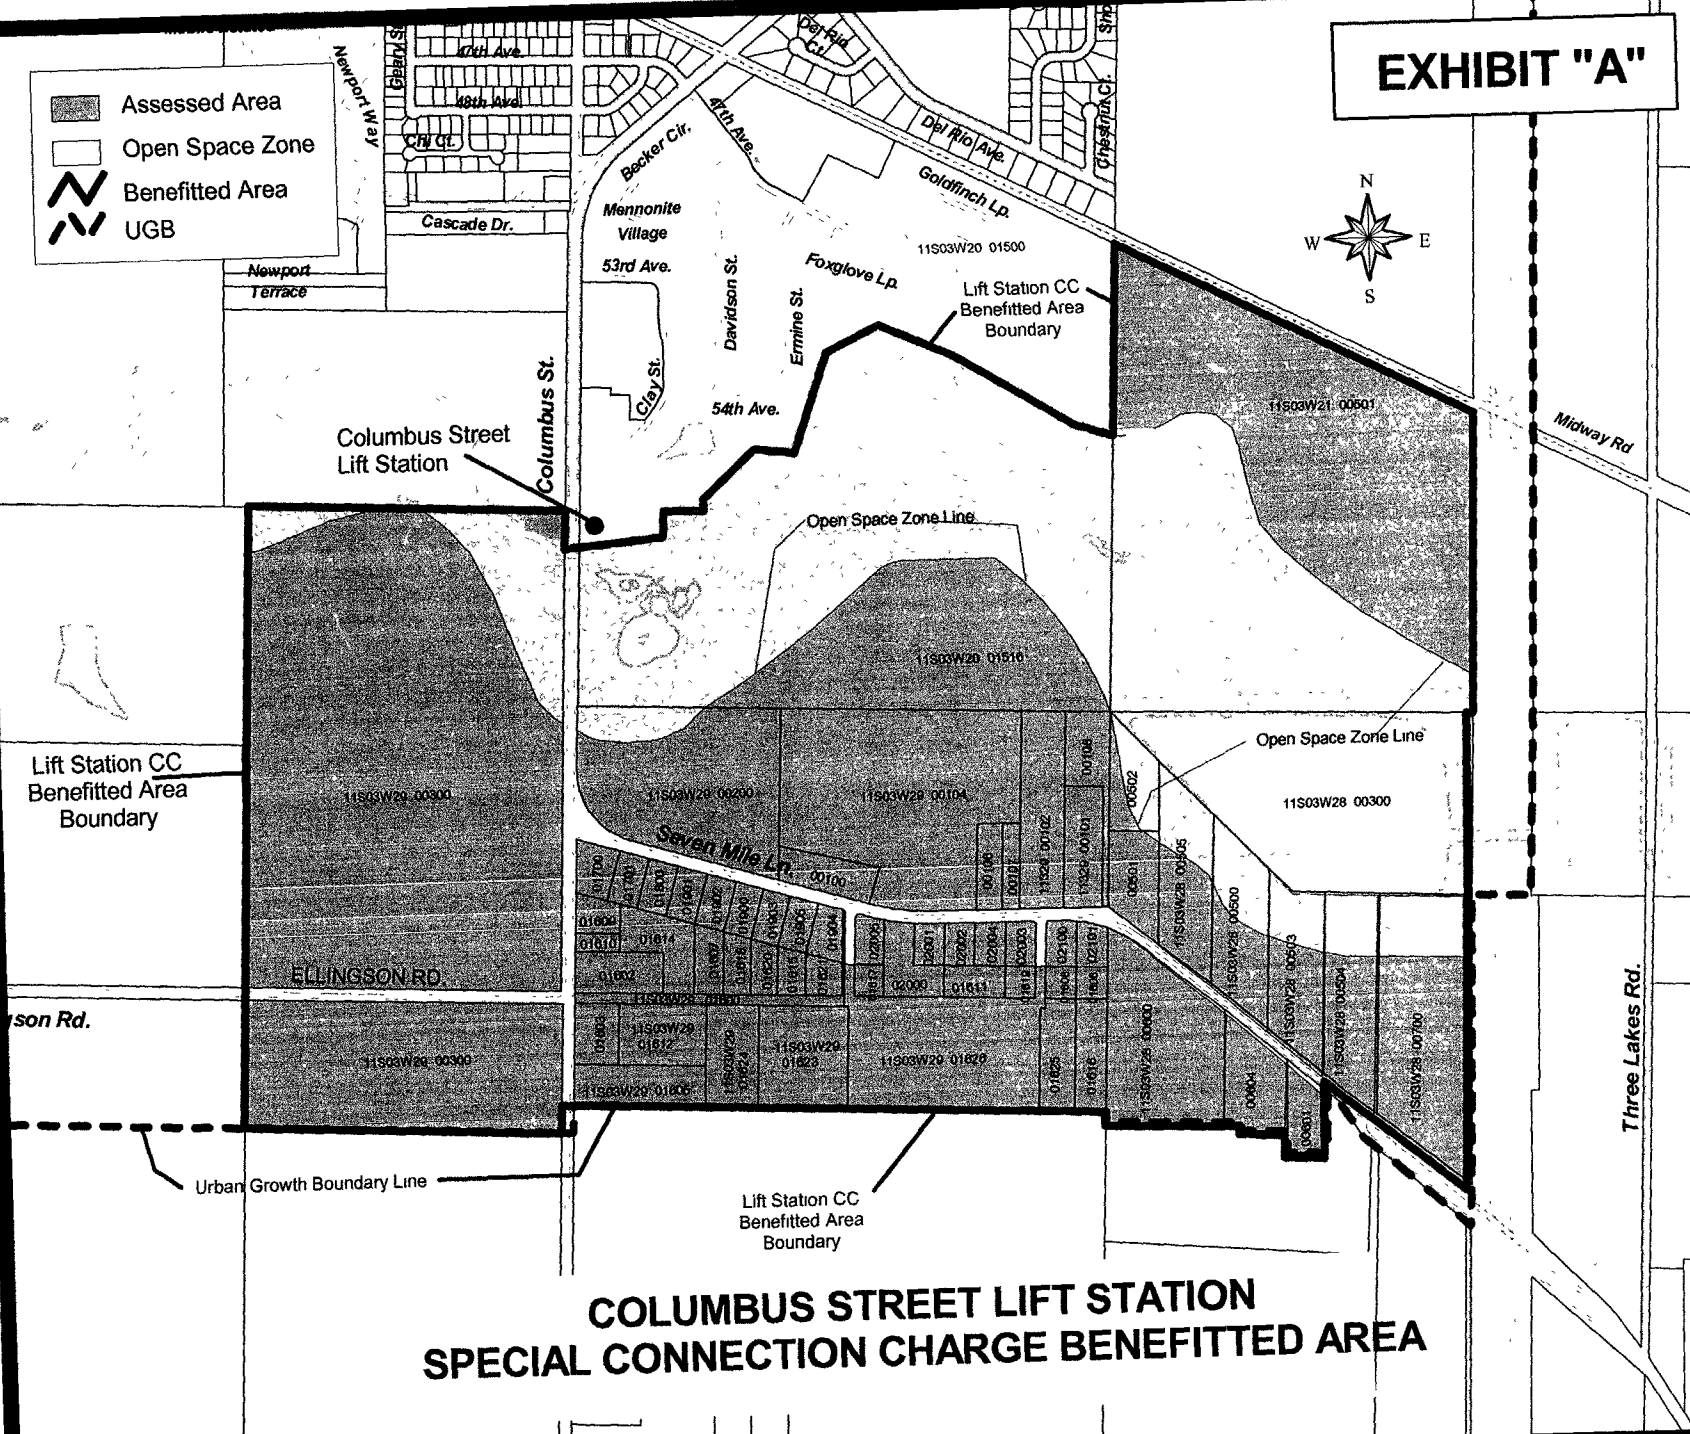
EXHIBIT "A"

Assessed Area
Open Space Zone
Benefitted Area
UGB

Newport Way
Geary St.
47th Ave.
48th Ave.
Chl Ct.
Cascade Dr.
Newport Terrace
Del Rio Ct.
47th Ave.
Becker Cir.
Del Rio Ave.
Chestnut Ct.
Goldfinch Lp.
Mennonite Village
53rd Ave.
Davidson St.
Foxglove Lp.
Ermine St.
Clay St.
54th Ave.
11S03W20 01500
N
W
E
S
Lift Station CC Benefitted Area Boundary
Columbus St.
Columbus Street Lift Station
11S03W21 00501
Midway Rd
Open Space Zone Line
11S03W20 01510
Open Space Zone Line
Lift Station CC Benefitted Area Boundary
11S03W29 00300
11S03W29 00200
11S03W29 00104
11S03W28 00300
Seven Mile Ln.
00100
00108
00502
00101
00102
00503
00505
00500
00503
00504
00700
ELLINGSON RD.
son Rd.
11S03W29 00300
11S03W29 01812
11S03W29 01823
11S03W29 01828
11S03W29 01805
11S03W28 00900
00904
00601
Three Lakes Rd.
Urban Growth Boundary Line
Lift Station CC Benefitted Area Boundary

COLUMBUS STREET LIFT STATION
SPECIAL CONNECTION CHARGE BENEFITTED AREA